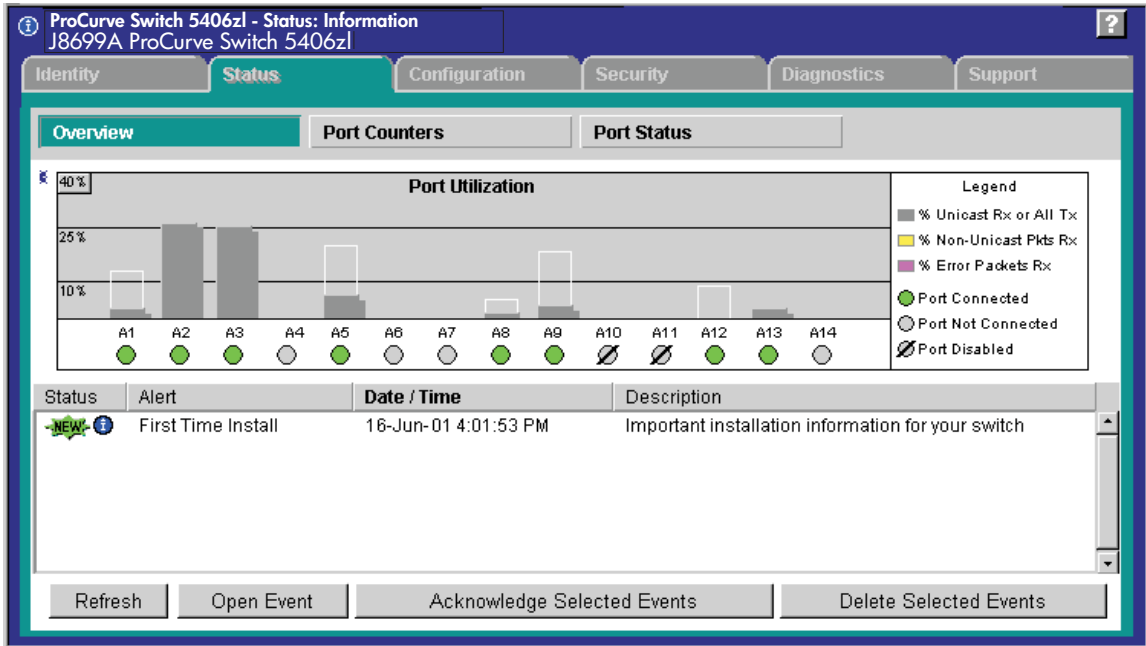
ProCurve Switch 5406zl - Status: Information
J8699A ProCurve Switch 5406zl

?

Identity | Status | Configuration | Security | Diagnostics | Support

Overview | Port Counters | Port Status

Port Utilization

40%
25%
10%

A1 A2 A3 A4 A5 A6 A7 A8 A9 A10 A11 A12 A13 A14

Legend
% Unicast Rx or All Tx
% Non-Unicast Pkts Rx
% Error Packets Rx
Port Connected
Port Not Connected
Port Disabled

| Status | Alert | Date / Time | Description |
|---|---|---|---|
| NEW! | First Time Install | 16-Jun-01 4:01:53 PM | Important installation information for your switch |

Refresh | Open Event | Acknowledge Selected Events | Delete Selected Events